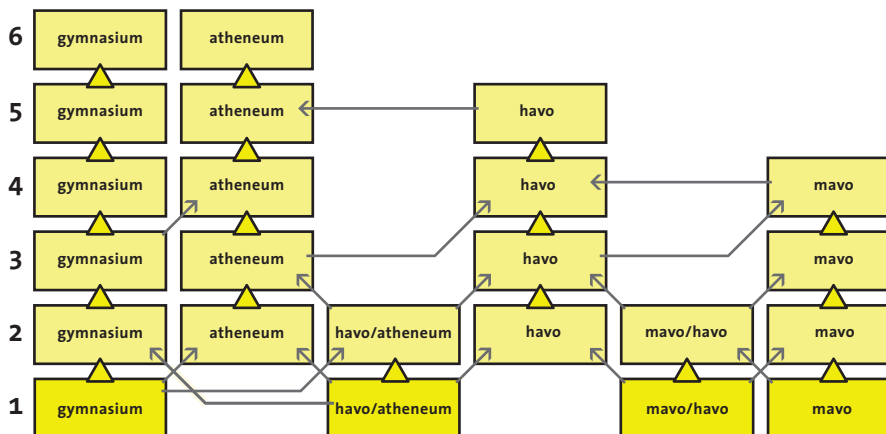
6 gymnasium atheneum

5 gymnasium atheneum havo

4 gymnasium atheneum havo mavo

3 gymnasium atheneum havo mavo

2 gymnasium atheneum havo/atheneum havo mavo/havo mavo

1 gymnasium havo/atheneum mavo/havo mavo